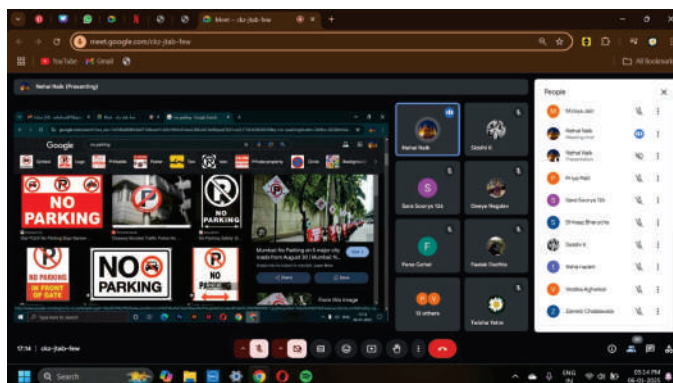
Meet - ckz-jtab-few

meet.google.com/ckz-jtab-few

YouTube Gmail

All Bookmarks

Nehal Naik (Presenting)

Google

no parking

NO PARKING

NO PARKING

NO PARKING IN FRONT OF GATE

NO PARKING

Mumbai: No Parking on 5 major city roads from August 30 | Mumbai N...

Share

Save

Find this image

Nehal Naik

Siddhi K

Sara Soorya 126

Oneya Nagalav

Pene Camat

Pattak Dadhia

12 others

Falisha Yahra

People

Mohsa Jain

Nehal Naik
Meeting host

Nehal Naik
Presentation

Priya Patil

Sara Soorya 126

Shreya Bharucha

Siddhi K

Isha Hadari

Vaibha Aghadoo

Zainab Chaklawala

17:14 | ckz-jtab-few

Search

ENG IN

05:24 PM
06-01-2025